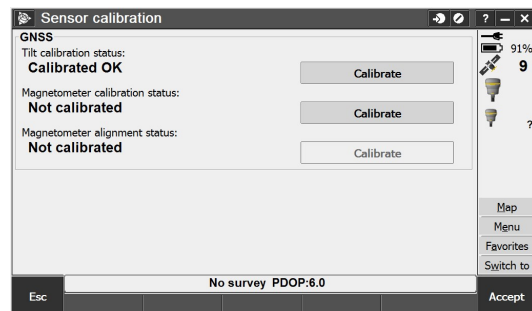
Sensor calibration
? – X
GNSS
Tilt calibration status:
Calibrated OK
Calibrate
Magnetometer calibration status:
Not calibrated
Calibrate
Magnetometer alignment status:
Not calibrated
Calibrate
91%
9
?
Map
Menu
Favorites
Switch to
No survey PDOP:6.0
Esc
Accept